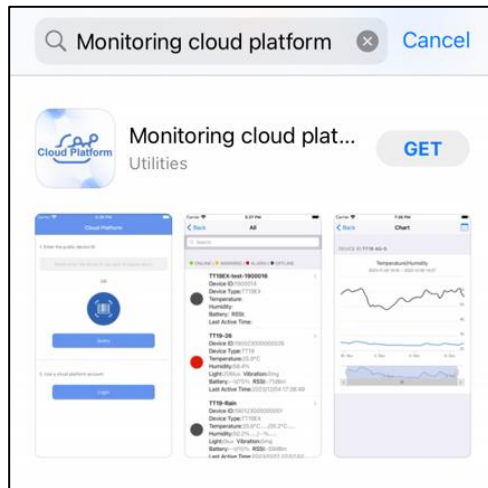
Monitoring cloud platform

Cancel

Cloud Platform

Monitoring cloud plat...

Utilities

GET

Cloud Platform

1. Enter the public device ID

OR

Query

2. Use a cloud platform account

Login

< Back

All

Search

TT18EX-test-1900016

Device ID:1900016

Device Type:TT18EX

Temperature:

Humidity:

Battery: RSSI:

Last Active Time:

TT19-26

Temperature:25.0°C

Humidity:

Light:

Battery: RSSI:

Last Active Time:

TT19-Rain

Device ID:

Device Type:TT18EX

Temperature:

Humidity:

Battery: RSSI:

Last Active Time:

< Back

Chart

Temperature/Humidity